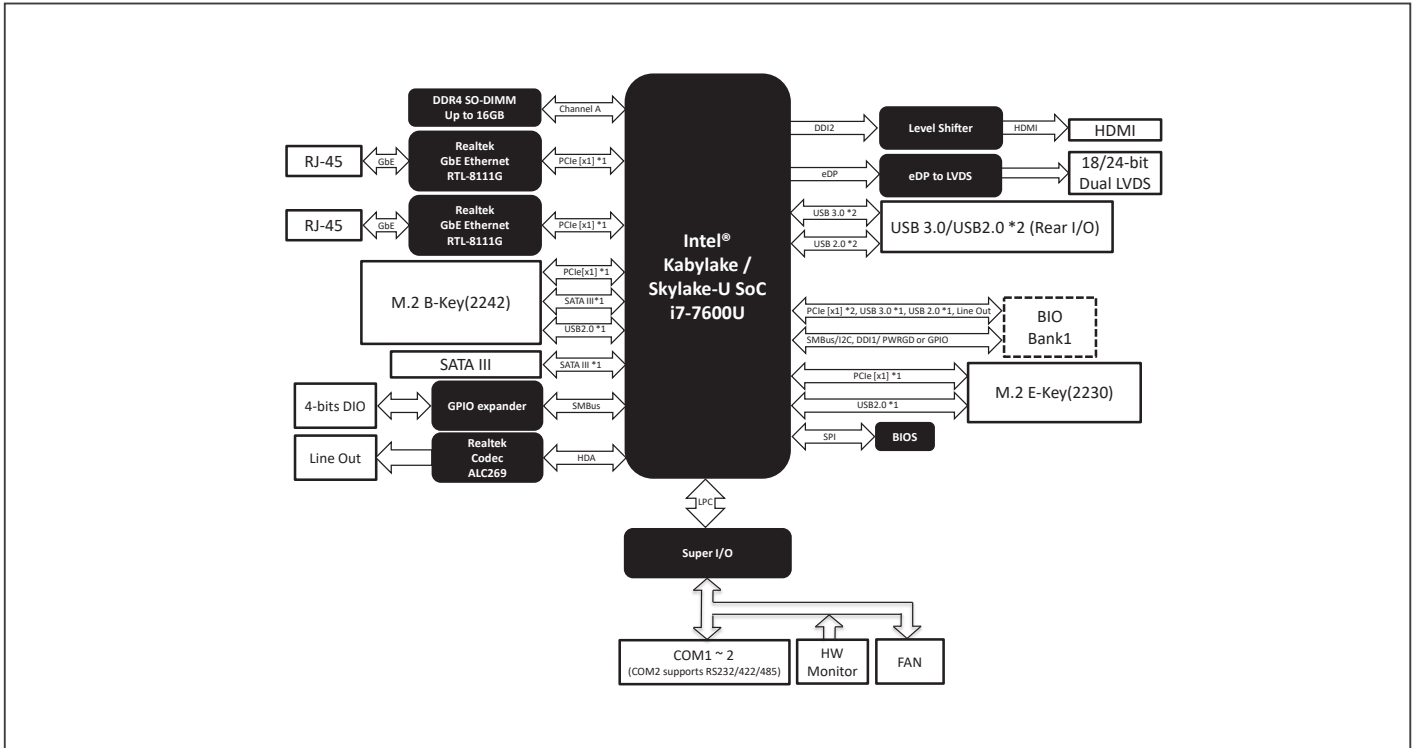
DDR4 SO-DIMM Up to 16GB

Channel A

RJ-45

GbE

Realtek GbE Ethernet RTL-8111G

PCIe [x1] *1

RJ-45

GbE

Realtek GbE Ethernet RTL-8111G

PCIe [x1] *1

M.2 B-Key(2242)

PCIe[x1] *1

SATA III*1

USB2.0 *1

SATA III

SATA III *1

4-bits DIO

GPIO expander

SMBus

Line Out

Realtek Codec ALC269

HDA

Intel® Kabylake / Skylake-U SoC i7-7600U

DDI2

Level Shifter

HDMI

HDMI

eDP

eDP to LVDS

18/24-bit Dual LVDS

USB 3.0 *2

USB 2.0 *2

USB 3.0/USB2.0 *2 (Rear I/O)

PCIe [x1] *2, USB 3.0 *1, USB 2.0 *1, Line Out

SMBus/I2C, DDI1/ PWRGD or GPIO

BIO Bank1

PCIe [x1] *1

USB2.0 *1

M.2 E-Key(2230)

SPI

BIOS

LPC

Super I/O

COM1 ~ 2
(COM2 supports RS232/422/485)

HW Monitor

FAN